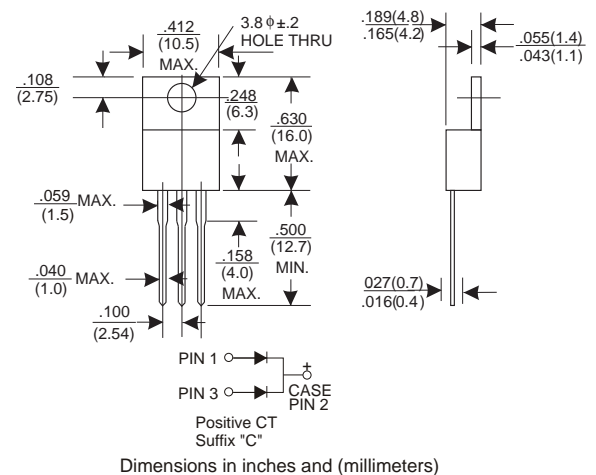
.412
(10.5)
MAX.

3.8 $\phi$ ±.2
HOLE THRU

.108
(2.75)

.248
(6.3)

.630
(16.0)
MAX.

.059 MAX.
(1.5)

.500
(12.7)
MIN.

.158
(4.0)
MAX.

.040 MAX.
(1.0)

.100
(2.54)

.189(4.8)
.165(4.2)

.055(1.4)
.043(1.1)

027(0.7)
.016(0.4)

PIN 1
PIN 3
+
CASE
PIN 2

Positive CT
Suffix "C"

Dimensions in inches and (millimeters)